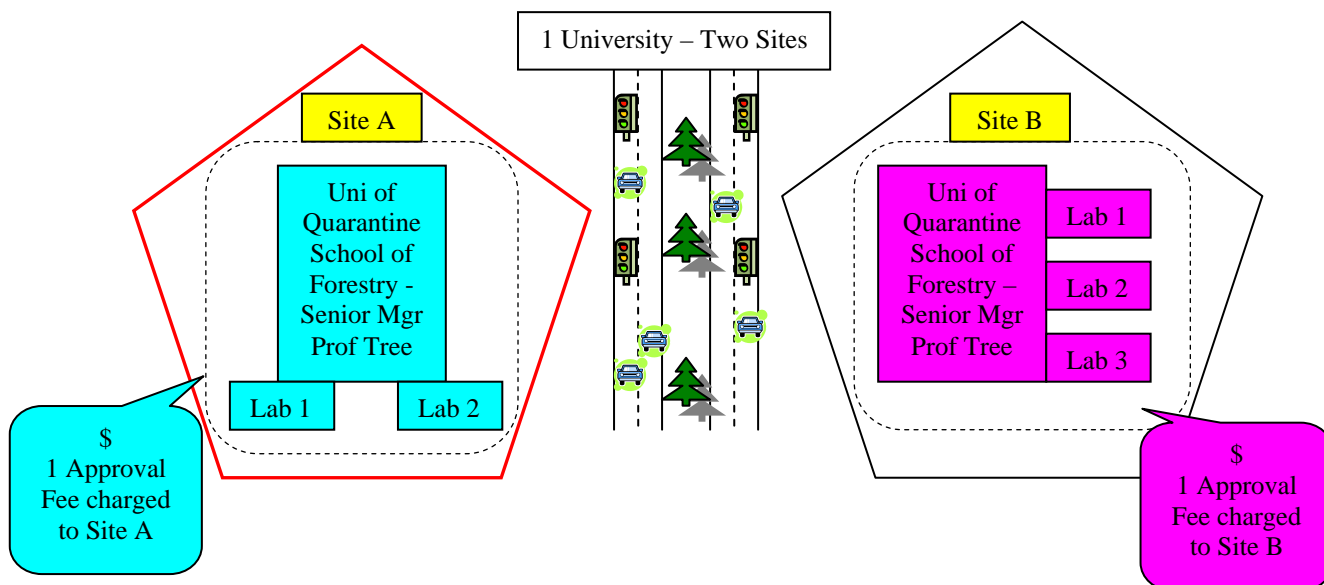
1 University – Two Sites

Site A

Uni of Quarantine School of Forestry - Senior Mgr Prof Tree

Lab 1

Lab 2

$
1 Approval Fee charged to Site A

Site B

Uni of Quarantine School of Forestry – Senior Mgr Prof Tree

Lab 1

Lab 2

Lab 3

$
1 Approval Fee charged to Site B